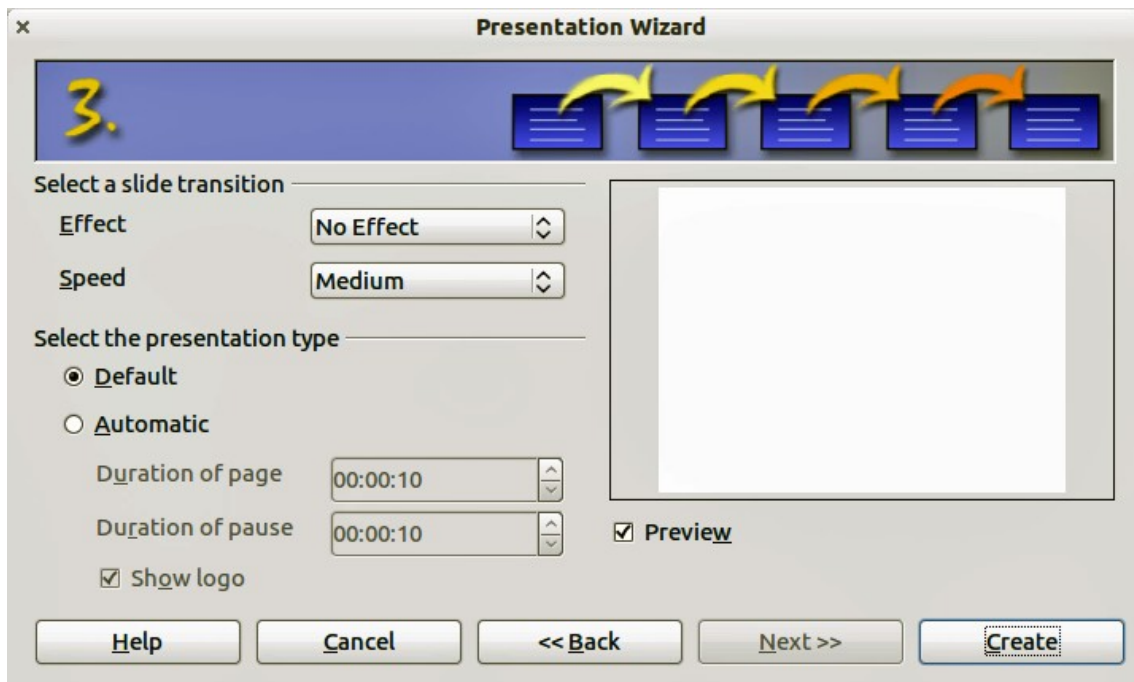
×
Presentation Wizard

3.

Select a slide transition

Effect
No Effect

Speed
Medium

Select the presentation type

Default

Automatic

Duration of page
00:00:10

Duration of pause
00:00:10

Show logo

Preview

Help
Cancel
<< Back
Next >>
Create